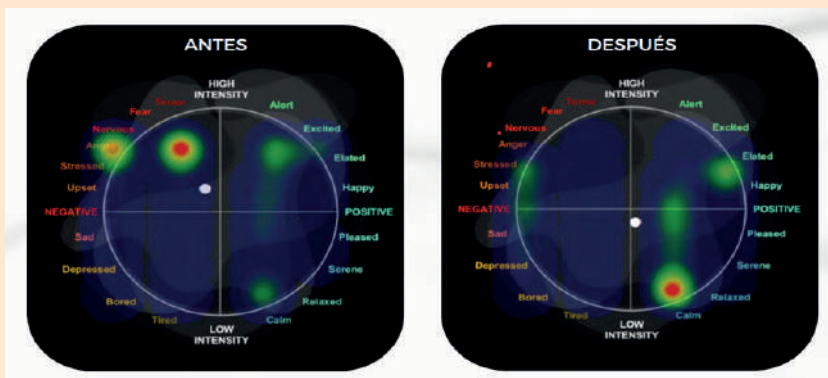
ANTES

HIGH INTENSITY
Terror
Fear
Nervous
Anger
Stressed
Upset
NEGATIVE
Sad
Depressed
Bored
Tired
LOW INTENSITY
Calm
Relaxed
Serene
Pleased
POSITIVE
Happy
Elated
Excited
Alert

DESPUÉS

HIGH INTENSITY
Terror
Fear
Nervous
Anger
Stressed
Upset
NEGATIVE
Sad
Depressed
Bored
Tired
LOW INTENSITY
Calm
Relaxed
Serene
Pleased
POSITIVE
Happy
Elated
Excited
Alert